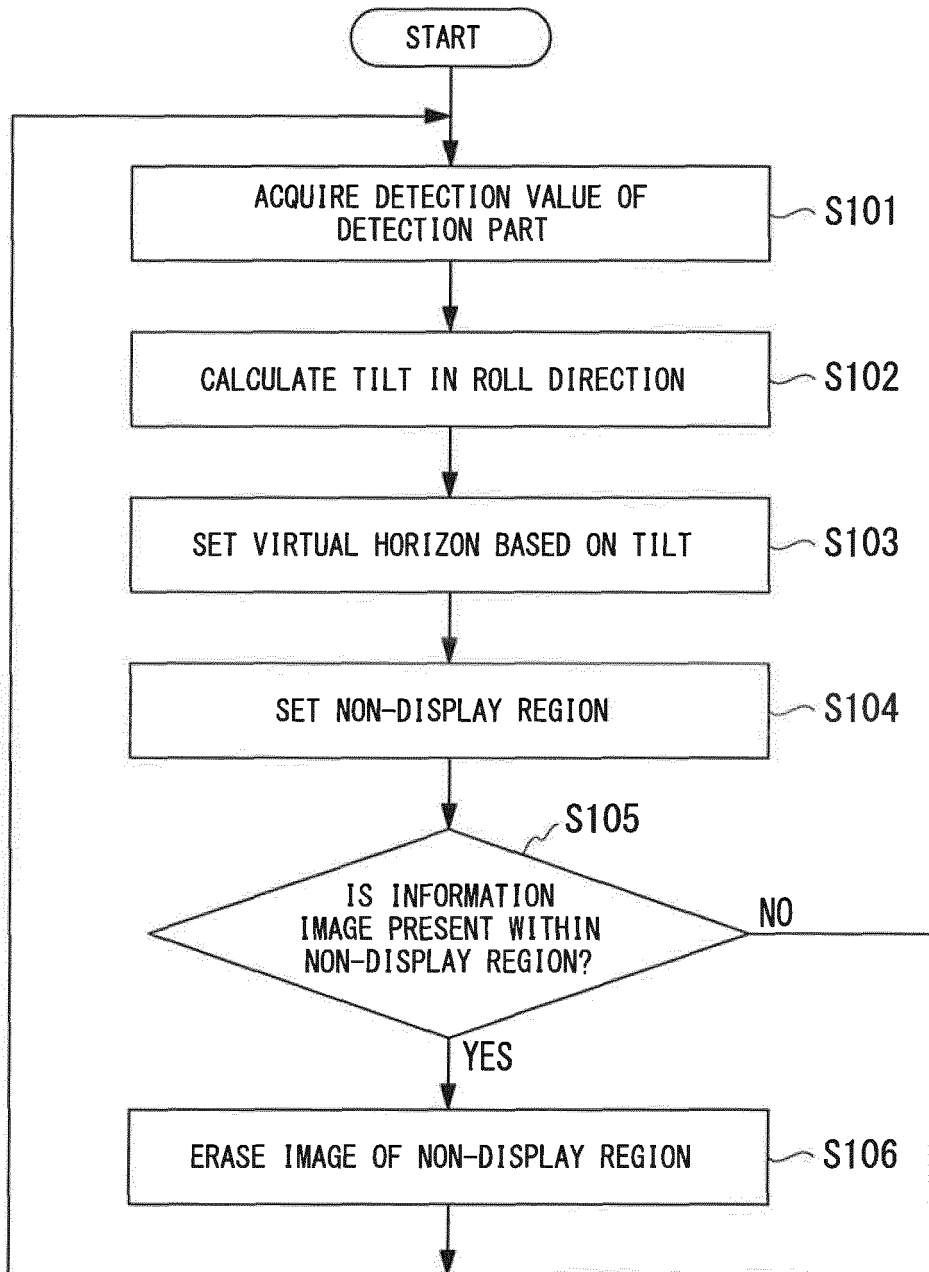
START

ACQUIRE DETECTION VALUE OF DETECTION PART

S101

CALCULATE TILT IN ROLL DIRECTION

S102

SET VIRTUAL HORIZON BASED ON TILT

S103

SET NON-DISPLAY REGION

S104

S105

IS INFORMATION IMAGE PRESENT WITHIN NON-DISPLAY REGION?

NO

YES

ERASE IMAGE OF NON-DISPLAY REGION

S106